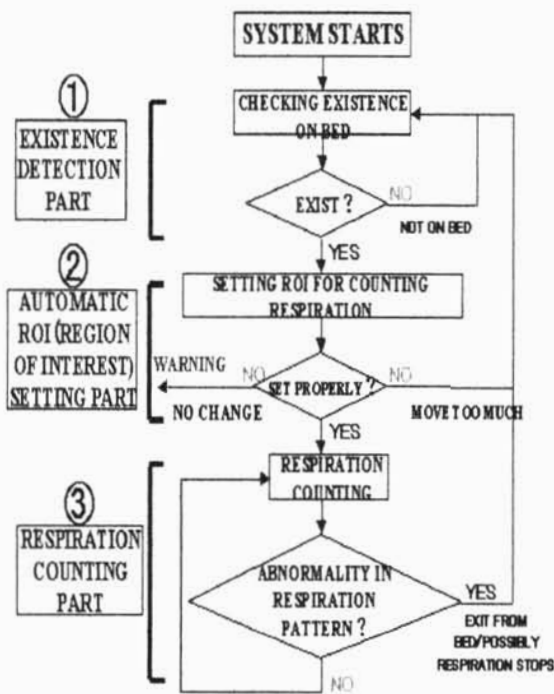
SYSTEM STARTS

①

EXISTENCE DETECTION PART

CHECKING EXISTENCE ON BED

EXIST ?

NO

NOT ON BED

YES

②

AUTOMATIC ROI (REGION OF INTEREST) SETTING PART

SETTING ROI FOR COUNTING RESPIRATION

WARNING

NO

SET PROPERLY ?

NO

NO CHANGE

MOVE TOO MUCH

YES

③

RESPIRATION COUNTING PART

RESPIRATION COUNTING

ABNORMALITY IN RESPIRATION PATTERN ?

YES

EXIT FROM BED/POSSIBLY RESPIRATION STOPS

NO